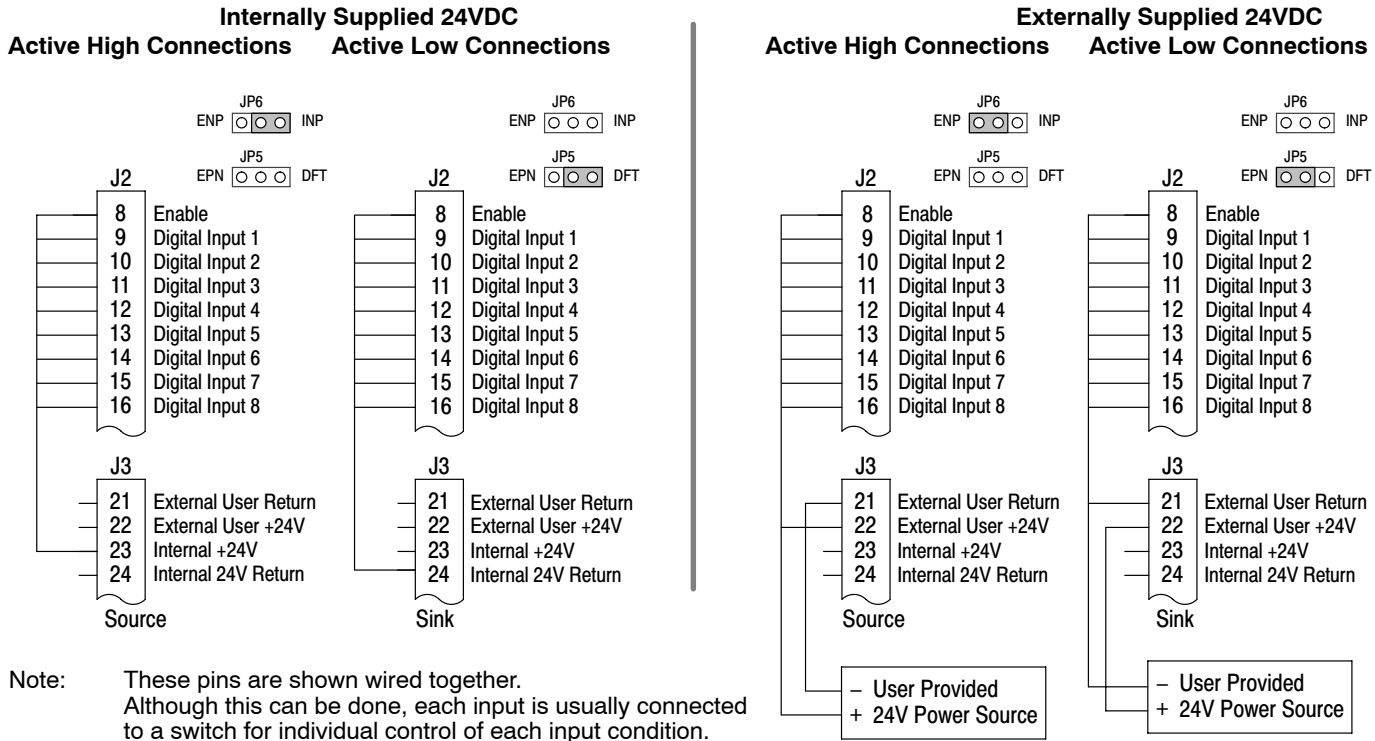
Internally Supplied 24VDC

Active High Connections

JP6
ENP INP

JP5
EPN DFT

J2
8 Enable
9 Digital Input 1
10 Digital Input 2
11 Digital Input 3
12 Digital Input 4
13 Digital Input 5
14 Digital Input 6
15 Digital Input 7
16 Digital Input 8

J3
21 External User Return
22 External User +24V
23 Internal +24V
24 Internal 24V Return

Source

Active Low Connections

JP6
ENP INP

JP5
EPN DFT

J2
8 Enable
9 Digital Input 1
10 Digital Input 2
11 Digital Input 3
12 Digital Input 4
13 Digital Input 5
14 Digital Input 6
15 Digital Input 7
16 Digital Input 8

J3
21 External User Return
22 External User +24V
23 Internal +24V
24 Internal 24V Return

Sink

Note: These pins are shown wired together. Although this can be done, each input is usually connected to a switch for individual control of each input condition.

Externally Supplied 24VDC

Active High Connections

JP6
ENP INP

JP5
EPN DFT

J2
8 Enable
9 Digital Input 1
10 Digital Input 2
11 Digital Input 3
12 Digital Input 4
13 Digital Input 5
14 Digital Input 6
15 Digital Input 7
16 Digital Input 8

J3
21 External User Return
22 External User +24V
23 Internal +24V
24 Internal 24V Return

Source

– User Provided
+ 24V Power Source

Active Low Connections

JP6
ENP INP

JP5
EPN DFT

J2
8 Enable
9 Digital Input 1
10 Digital Input 2
11 Digital Input 3
12 Digital Input 4
13 Digital Input 5
14 Digital Input 6
15 Digital Input 7
16 Digital Input 8

J3
21 External User Return
22 External User +24V
23 Internal +24V
24 Internal 24V Return

Sink

– User Provided
+ 24V Power Source